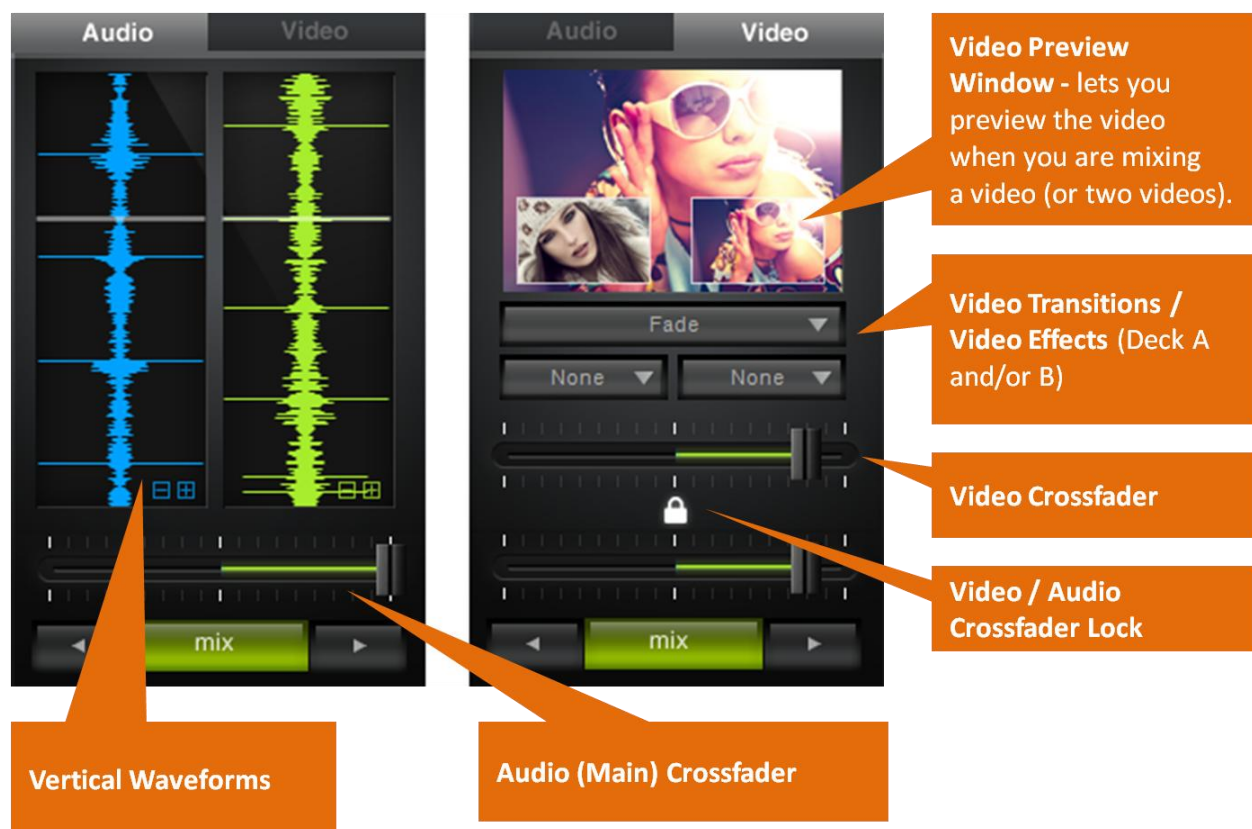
Audio
Video

mix

Audio
Video

Fade
None
None

mix

Video Preview Window - lets you preview the video when you are mixing a video (or two videos).

Video Transitions / Video Effects (Deck A and/or B)

Video Crossfader

Video / Audio Crossfader Lock

Vertical Waveforms

Audio (Main) Crossfader